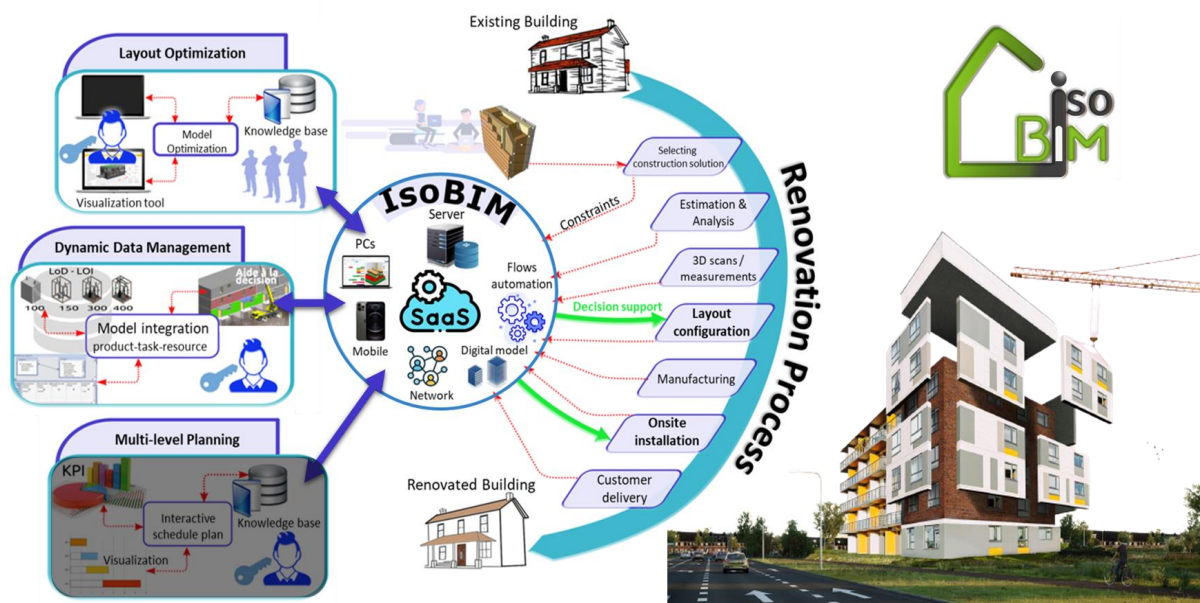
Layout Optimization

Model Optimization

Knowledge base

Visualization tool

Dynamic Data Management

LoD - LOI

100 150 200 300 400

Aide à la décision

Model integration
product-task-resource

Multi-level Planning

KPI

Interactive schedule plan

Knowledge base

Visualization

Existing Building

IsoBIM

Server

PCs

SaaS

Mobile

Flows automation

Network

Digital model

Constraints

Decision support

Selecting construction solution

Estimation & Analysis

3D scans / measurements

Layout configuration

Manufacturing

Onsite installation

Customer delivery

Renovated Building

Renovation Process

iso BIM